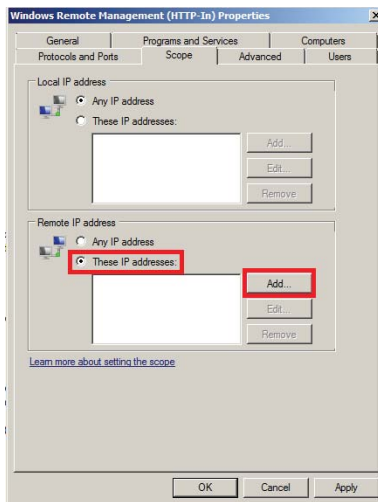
Windows Remote Management (HTTP-In) Properties

X

General

Programs and Services

Computers

Protocols and Ports

Scope

Advanced

Users

Local IP address

Any IP address

These IP addresses:

Add...

Edit...

Remove

Remote IP address

Any IP address

These IP addresses:

Add...

Edit...

Remove

Learn more about setting the scope

OK

Cancel

Apply